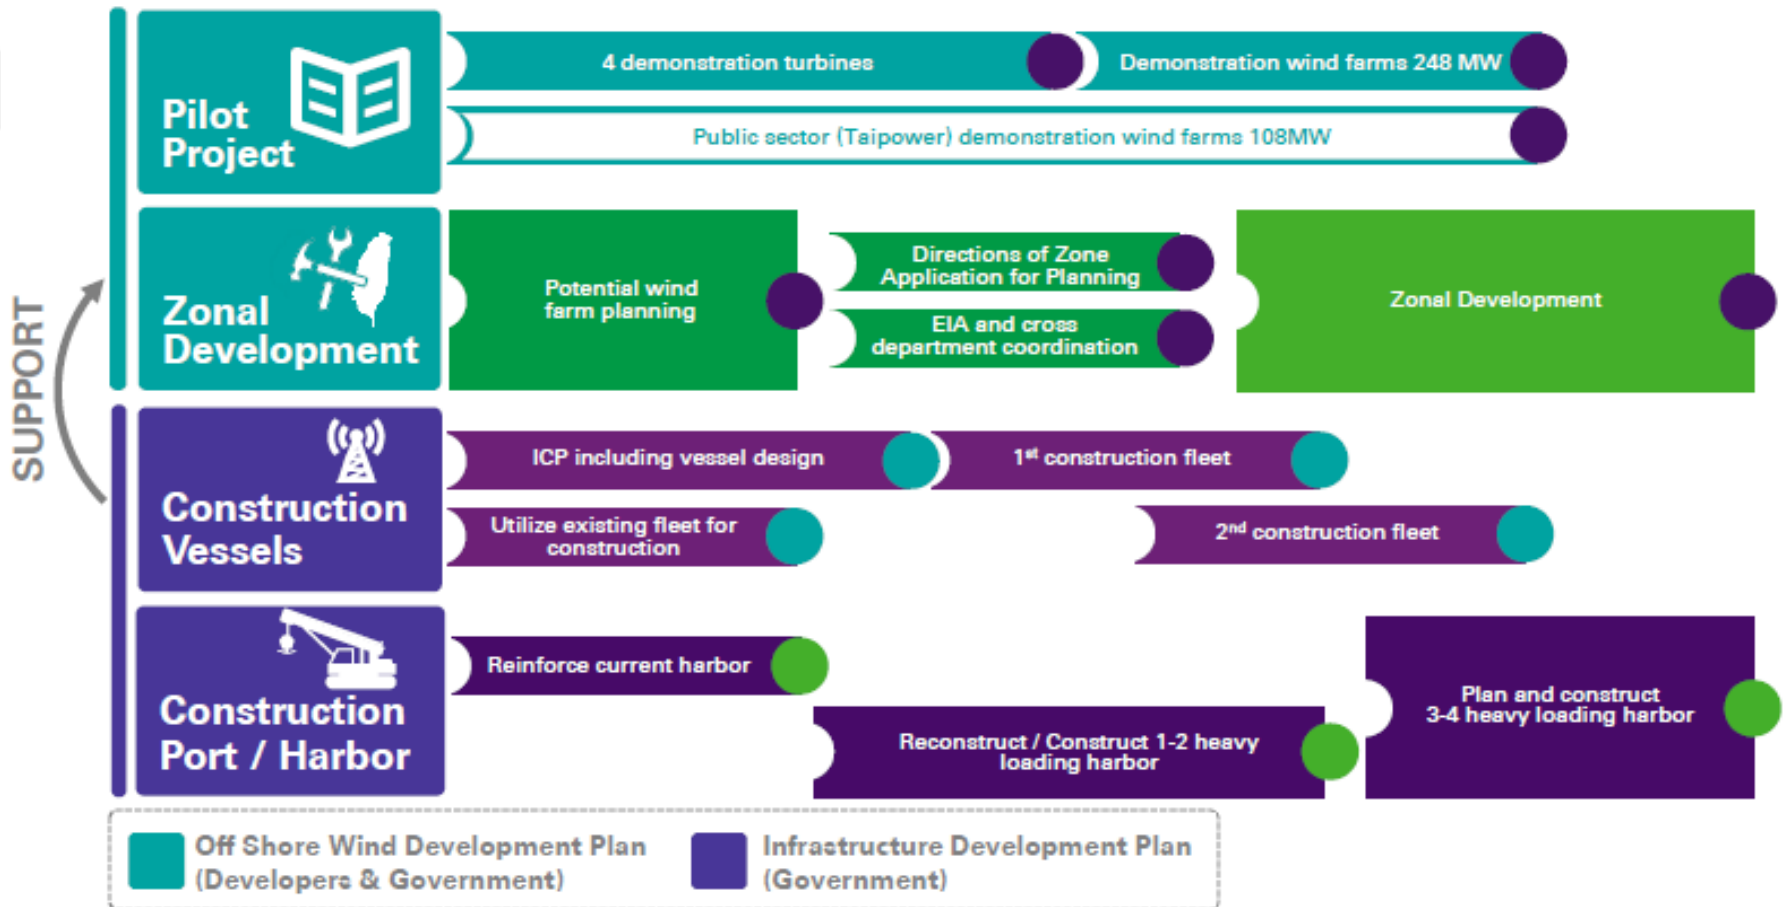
SUPPORT

Pilot Project

4 demonstration turbines

Demonstration wind farms 248 MW

Public sector (Taipower) demonstration wind farms 108MW

Zonal Development

Potential wind farm planning

Directions of Zone Application for Planning

EIA and cross department coordination

Zonal Development

Construction Vessels

ICP including vessel design

1$^{st}$ construction fleet

Utilize existing fleet for construction

2$^{nd}$ construction fleet

Construction Port / Harbor

Reinforce current harbor

Reconstruct / Construct 1-2 heavy loading harbor

Plan and construct 3-4 heavy loading harbor

Off Shore Wind Development Plan (Developers & Government)

Infrastructure Development Plan (Government)